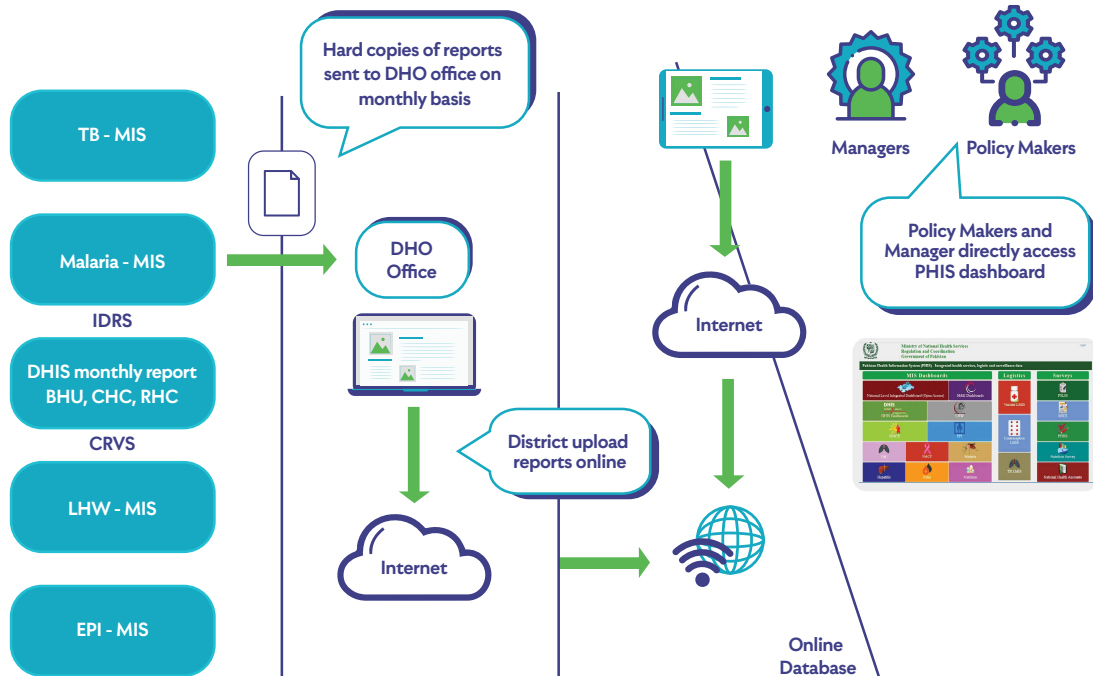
TB - MIS

Malaria - MIS

IDRS

DHIS monthly report BHU, CHC, RHC

CRVS

LHW - MIS

EPI - MIS

Hard copies of reports sent to DHO office on monthly basis

DHO Office

District upload reports online

Internet

Internet

Online Database

Managers

Policy Makers

Policy Makers and Manager directly access PHIS dashboard

Ministry of National Health Services Regulation and Coordination Government of Pakistan

Pakistan Health Information System (PHIS) - Integrated health services, logistic and surveillance data

MIS Dashboards

Logistics

Surveys

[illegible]